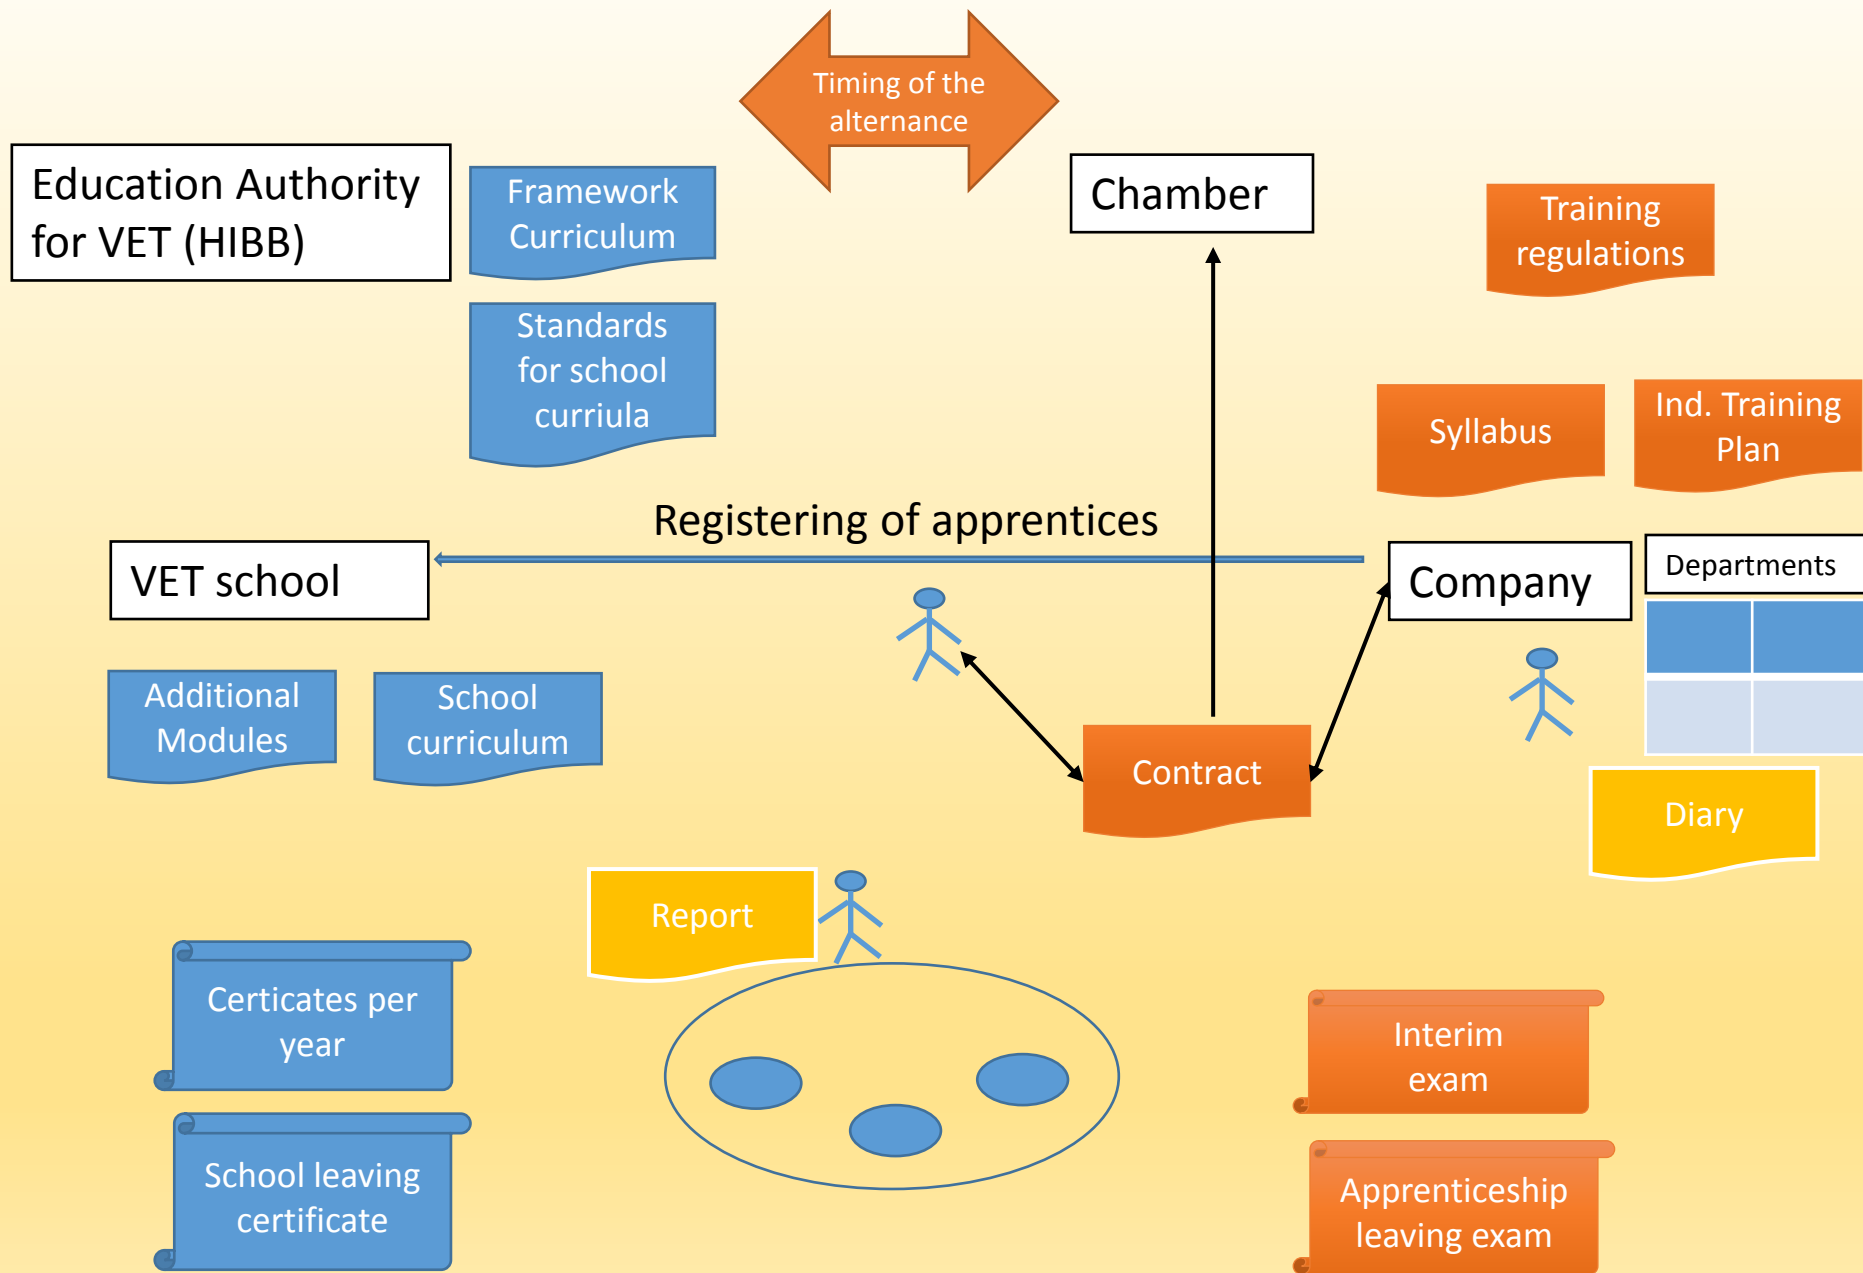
Timing of the alternance

Education Authority for VET (HIBB)

Framework Curriculum

Standards for school curriula

Chamber

Training regulations

Syllabus

Ind. Training Plan

Registering of apprentices

VET school

Company

Departments

Additional Modules

School curriculum

Contract

Diary

Report

Certicates per year

School leaving certificate

Interim exam

Apprenticeship leaving exam